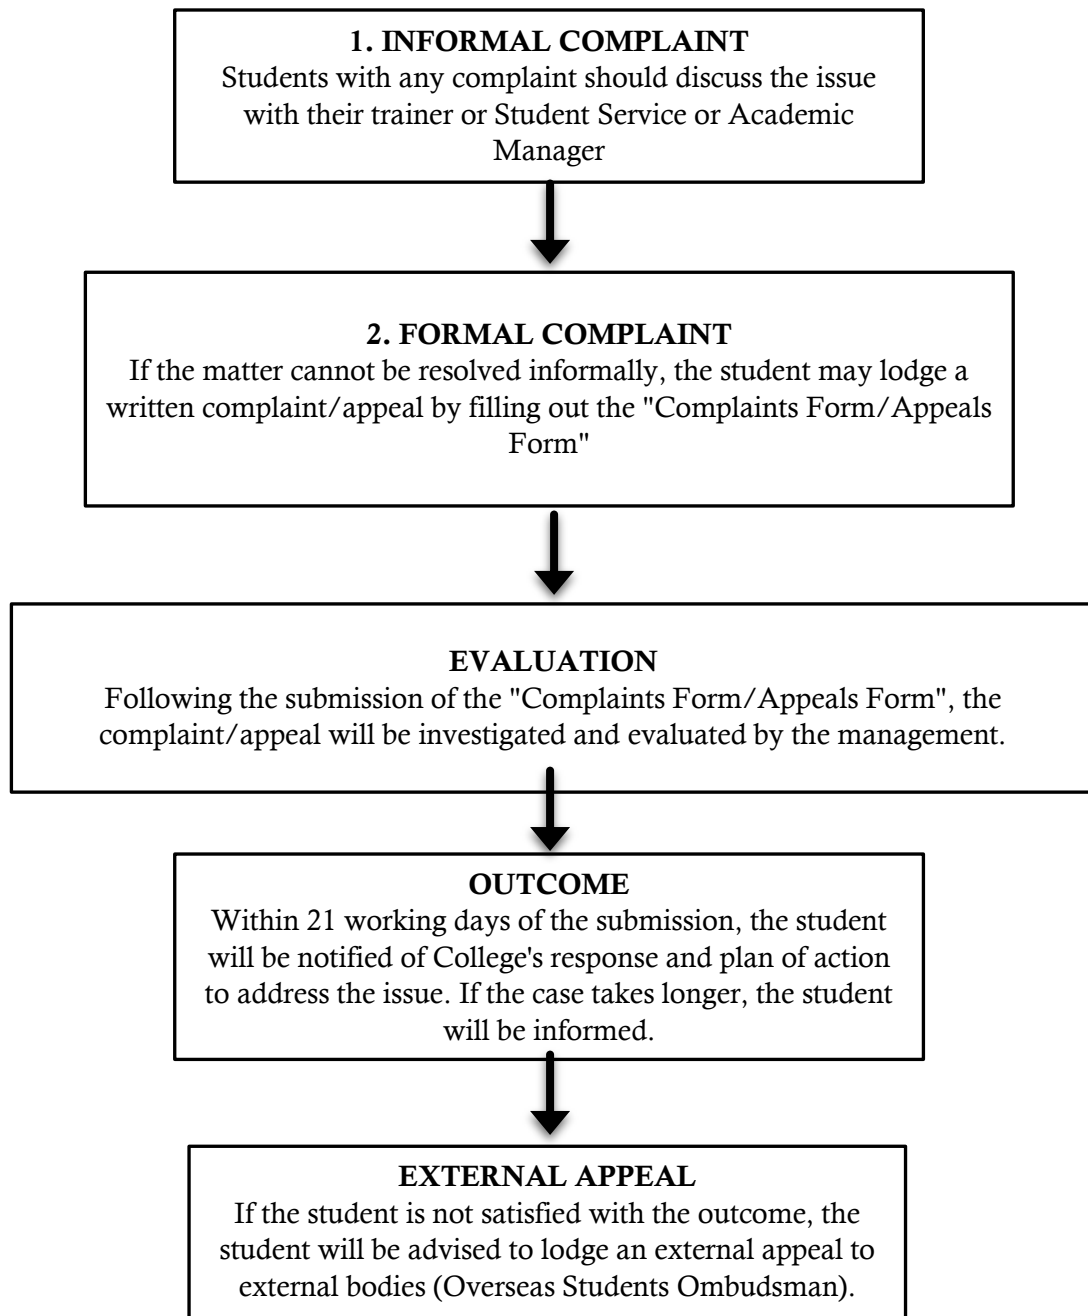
1. INFORMAL COMPLAINT
Students with any complaint should discuss the issue with their trainer or Student Service or Academic Manager

2. FORMAL COMPLAINT
If the matter cannot be resolved informally, the student may lodge a written complaint/appeal by filling out the "Complaints Form/Appeals Form"

EVALUATION
Following the submission of the "Complaints Form/Appeals Form", the complaint/appeal will be investigated and evaluated by the management.

OUTCOME
Within 21 working days of the submission, the student will be notified of College's response and plan of action to address the issue. If the case takes longer, the student will be informed.

EXTERNAL APPEAL
If the student is not satisfied with the outcome, the student will be advised to lodge an external appeal to external bodies (Overseas Students Ombudsman).